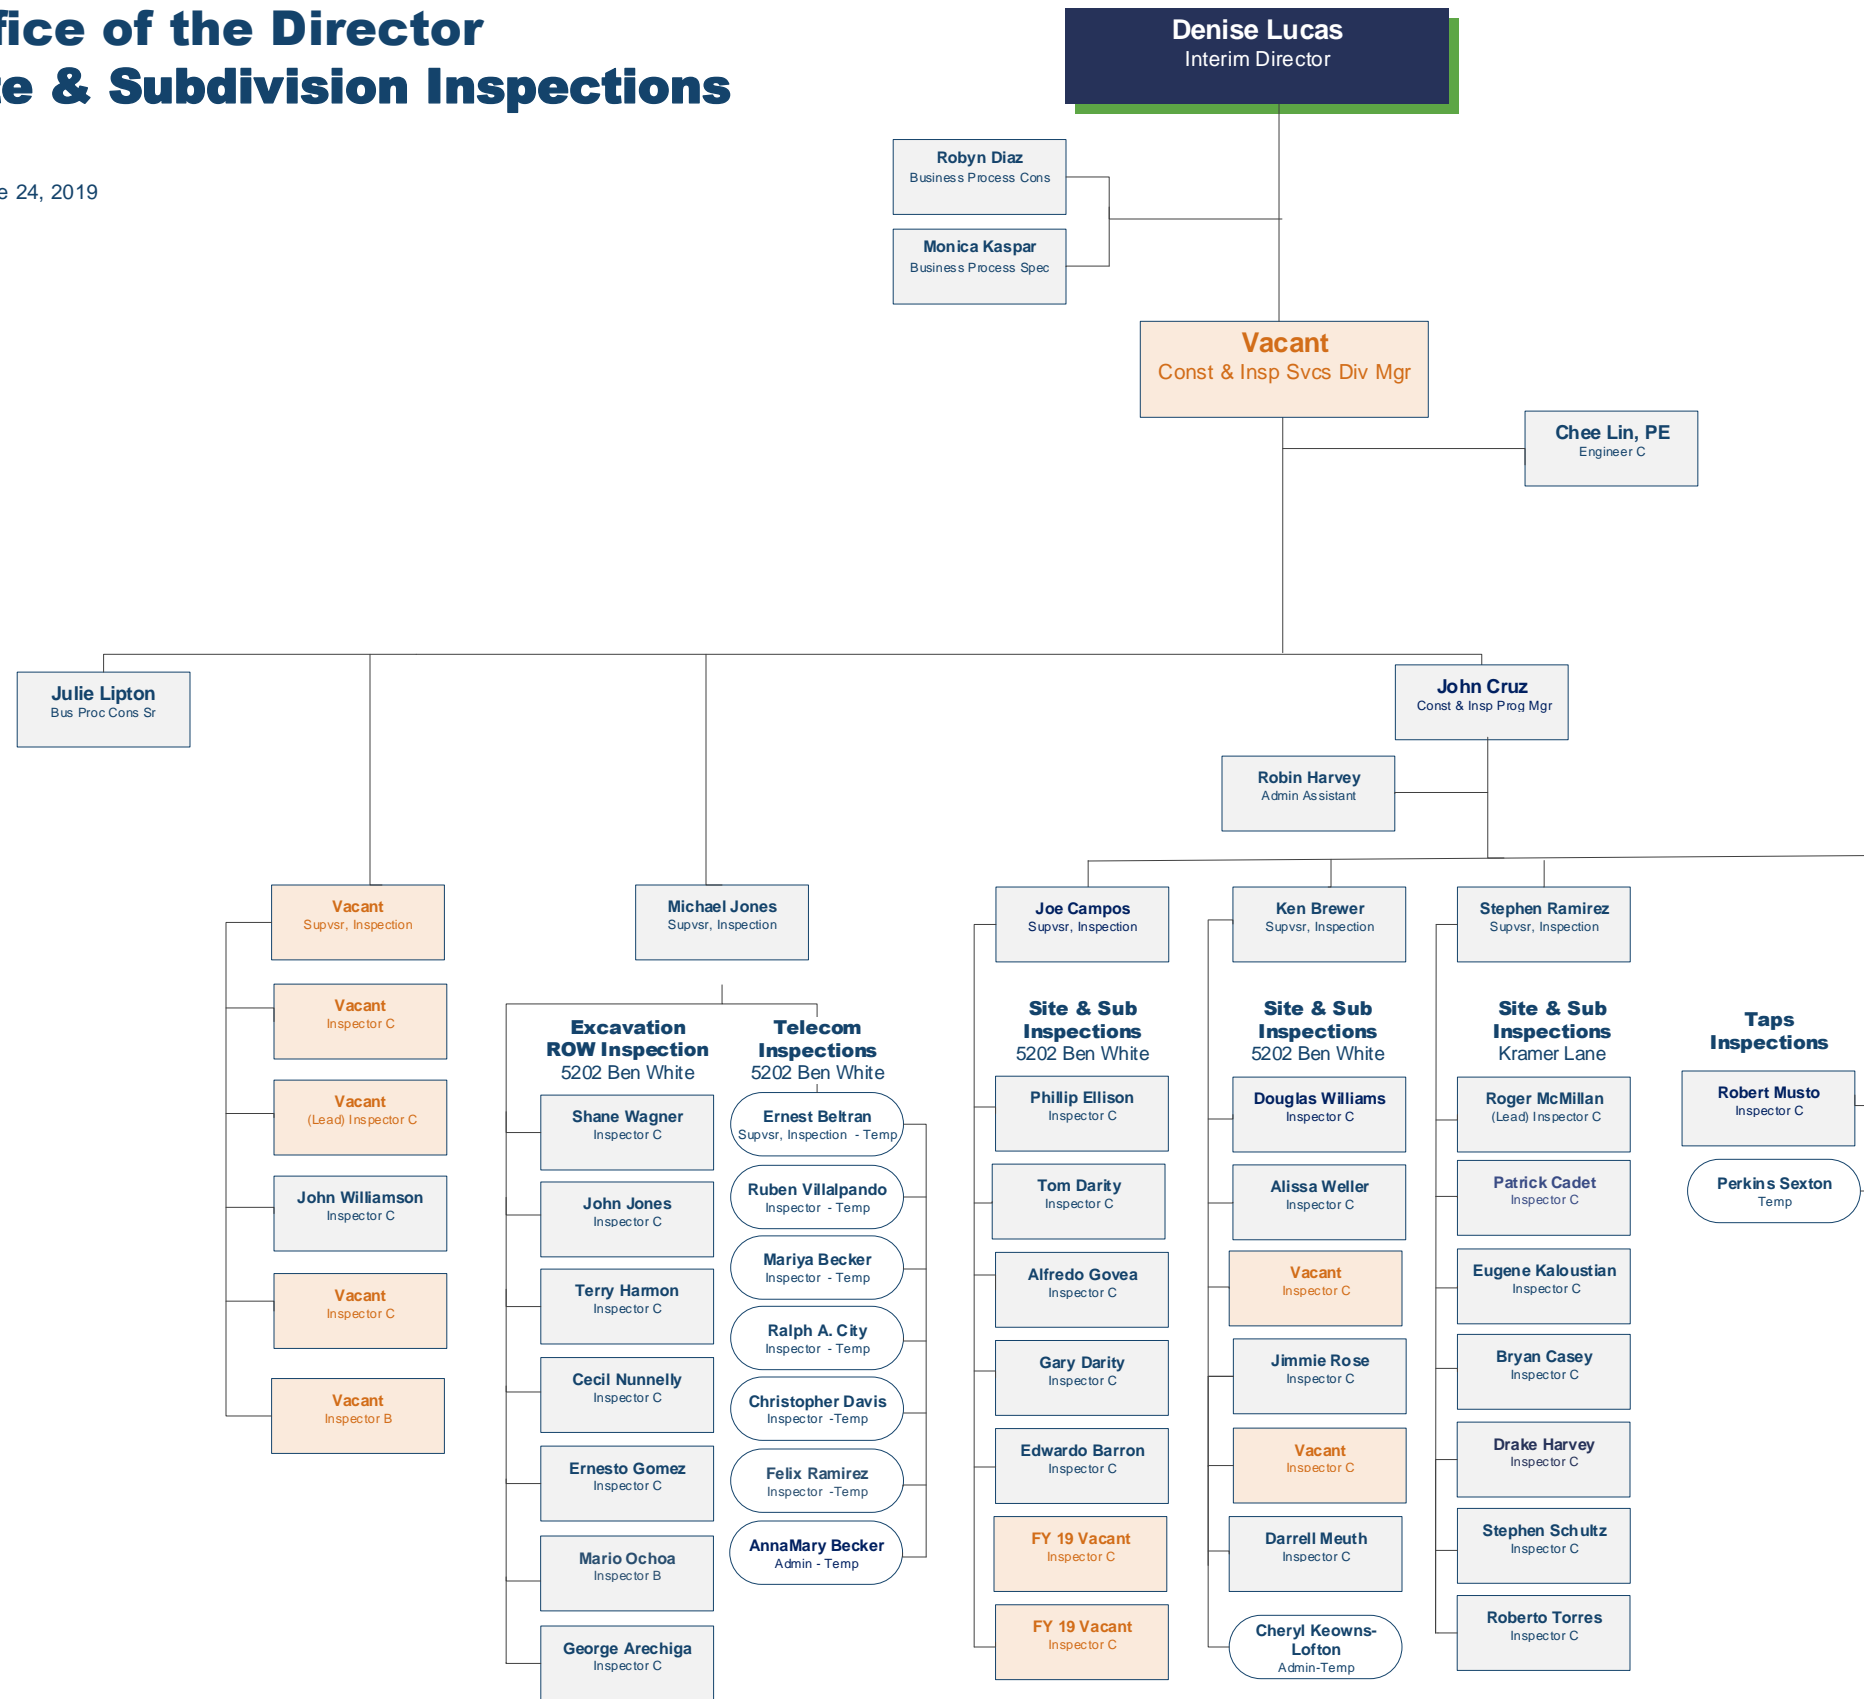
fice of the Director
e & Subdivision Inspections

e 24, 2019

Denise Lucas
Interim Director

Robyn Diaz
Business Process Cons

Monica Kaspar
Business Process Spec

Vacant
Const & Insp Svcs Div Mgr

Chee Lin, PE
Engineer C

Julie Lipton
Bus Proc Cons Sr

John Cruz
Const & Insp Prog Mgr

Robin Harvey
Admin Assistant

Vacant
Supvsr, Inspection

Vacant
Inspector C

Vacant
(Lead) Inspector C

John Williamson
Inspector C

Vacant
Inspector C

Vacant
Inspector B

Michael Jones
Supvsr, Inspection

Excavation
ROW Inspection
5202 Ben White

Shane Wagner
Inspector C

John Jones
Inspector C

Terry Harmon
Inspector C

Cecil Nunnelly
Inspector C

Ernesto Gomez
Inspector C

Mario Ochoa
Inspector B

George Arechiga
Inspector C

Telecom
Inspections
5202 Ben White

Ernest Beltran
Supvsr, Inspection - Temp

Ruben Villalpando
Inspector - Temp

Mariya Becker
Inspector - Temp

Ralph A. City
Inspector - Temp

Christopher Davis
Inspector -Temp

Felix Ramirez
Inspector -Temp

AnnaMary Becker
Admin - Temp

Joe Campos
Supvsr, Inspection

Site & Sub
Inspections
5202 Ben White

Phillip Ellison
Inspector C

Tom Darity
Inspector C

Alfredo Govea
Inspector C

Gary Darity
Inspector C

Edwardo Barron
Inspector C

FY 19 Vacant
Inspector C

FY 19 Vacant
Inspector C

Ken Brewer
Supvsr, Inspection

Site & Sub
Inspections
5202 Ben White

Douglas Williams
Inspector C

Alissa Weller
Inspector C

Vacant
Inspector C

Jimmie Rose
Inspector C

Vacant
Inspector C

Darrell Meuth
Inspector C

Cheryl Keowns-Lofton
Admin-Temp

Stephen Ramirez
Supvsr, Inspection

Site & Sub
Inspections
Kramer Lane

Roger McMillan
(Lead) Inspector C

Patrick Cadet
Inspector C

Eugene Kaloustian
Inspector C

Bryan Casey
Inspector C

Drake Harvey
Inspector C

Stephen Schultz
Inspector C

Roberto Torres
Inspector C

Taps
Inspections

Robert Musto
Inspector C

Perkins Sexton
Temp